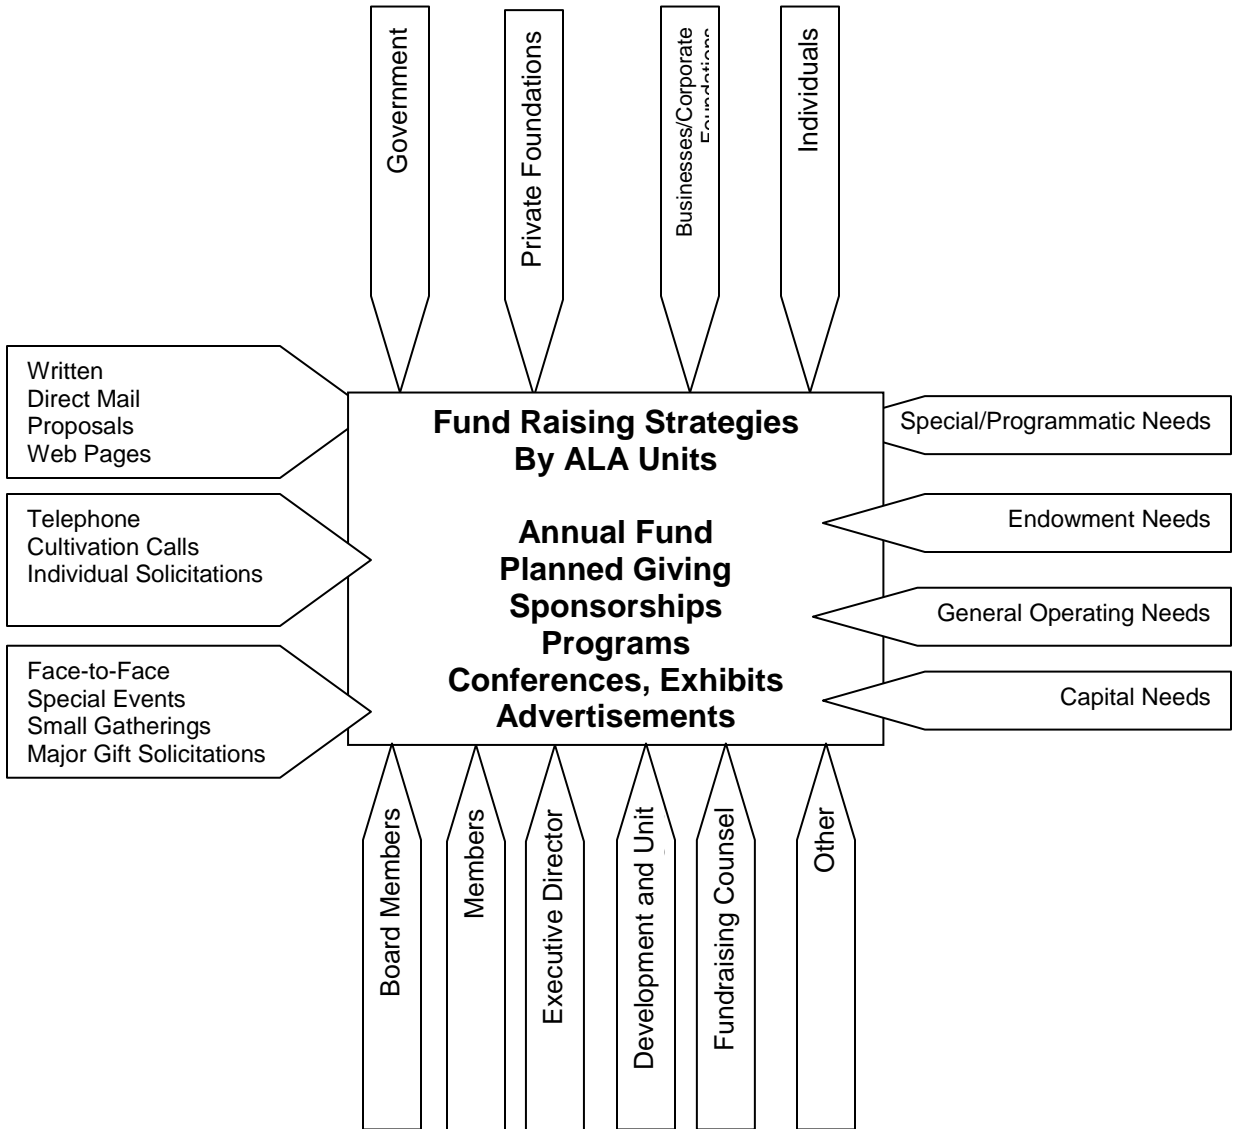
Government

Private Foundations

Businesses/Corporate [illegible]

Individuals

Written
Direct Mail
Proposals
Web Pages

Telephone
Cultivation Calls
Individual Solicitations

Face-to-Face
Special Events
Small Gatherings
Major Gift Solicitations

**Fund Raising Strategies By ALA Units**

**Annual Fund**
**Planned Giving**
**Sponsorships**
**Programs**
**Conferences, Exhibits**
**Advertisements**

Special/Programmatic Needs

Endowment Needs

General Operating Needs

Capital Needs

Board Members

Members

Executive Director

Development and Unit

Fundraising Counsel

Other